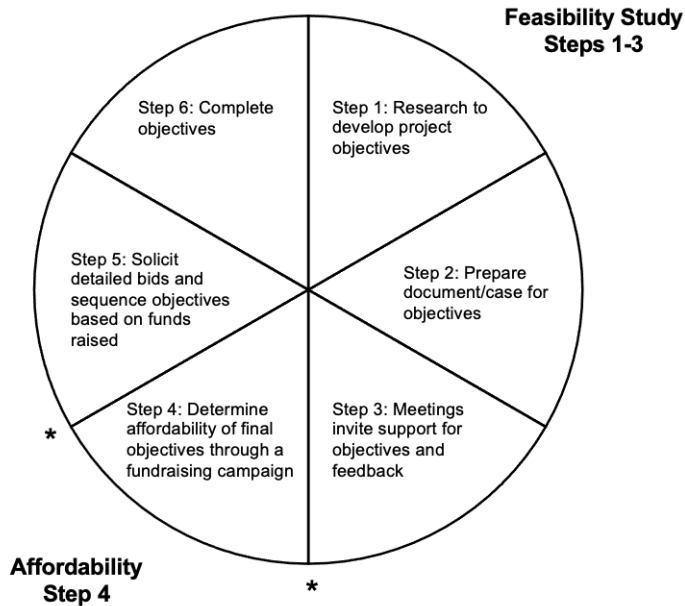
Feasibility Study
Steps 1-3

Step 1: Research to develop project objectives

Step 2: Prepare document/case for objectives

Step 3: Meetings invite support for objectives and feedback

Step 4: Determine affordability of final objectives through a fundraising campaign

Step 5: Solicit detailed bids and sequence objectives based on funds raised

Step 6: Complete objectives

*

*

Affordability
Step 4